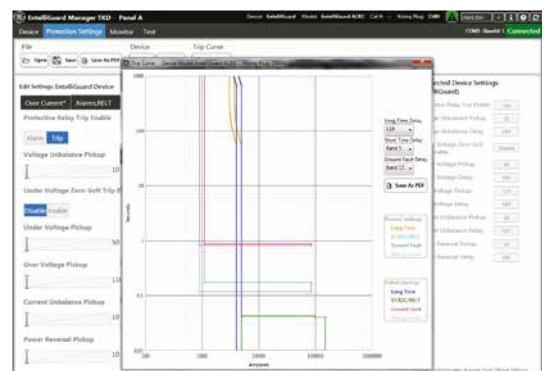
EntelliGuard Manager TKD - Panel A
Device: EntelliGuard Model: EntelliGuard ACB2 Cat #: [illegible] Rating Plug: 2400
Connected
Device Protection Settings Monitor Test
File
Open Save Save As PDF
Device
Trip Curve
Edit Settings: EntelliGuard Device
Over Current* Alarms/RELT
Protective Relay Trip Enable
Alarm Trip
Voltage Unbalance Pickup
Under Voltage Zero-Volt Trip E
Disable Enable
Under Voltage Pickup
50
Over Voltage Pickup
110
Current Unbalance Pickup
10
Power Reversal Pickup
10
Trip Curve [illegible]
Seconds
1000
100
10
1
0.1
0.01
Amperes
100 1000 10000 100000 1000000
Long Time Delay
Short Time Delay
Ground Fault Delay
Save As PDF
Present Settings
Long Time
ST/I/DC/RELT
Ground Fault
Edited Settings
Long Time
ST/I/DC/RELT
Ground Fault
Selected Device Settings
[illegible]